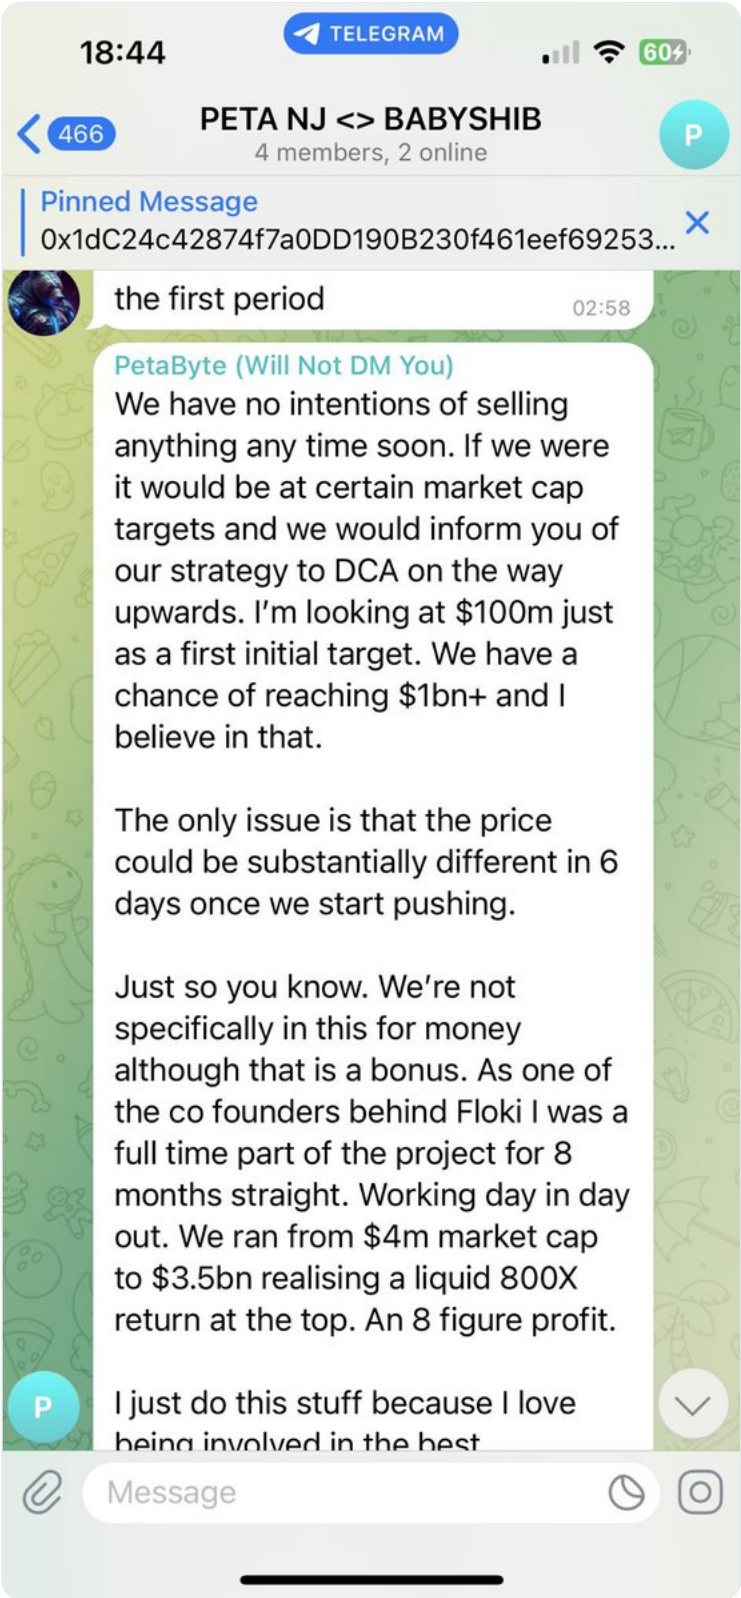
18:44
TELEGRAM
60

466
PETA NJ <> BABYSHIB
4 members, 2 online
P

Pinned Message
0x1dC24c42874f7a0DD190B230f461eef69253...

the first period 02:58

PetaByte (Will Not DM You)
We have no intentions of selling anything any time soon. If we were it would be at certain market cap targets and we would inform you of our strategy to DCA on the way upwards. I'm looking at $100m just as a first initial target. We have a chance of reaching $1bn+ and I believe in that.

The only issue is that the price could be substantially different in 6 days once we start pushing.

Just so you know. We're not specifically in this for money although that is a bonus. As one of the co founders behind Floki I was a full time part of the project for 8 months straight. Working day in day out. We ran from $4m market cap to $3.5bn realising a liquid 800X return at the top. An 8 figure profit.

I just do this stuff because I love being involved in the best

P

Message